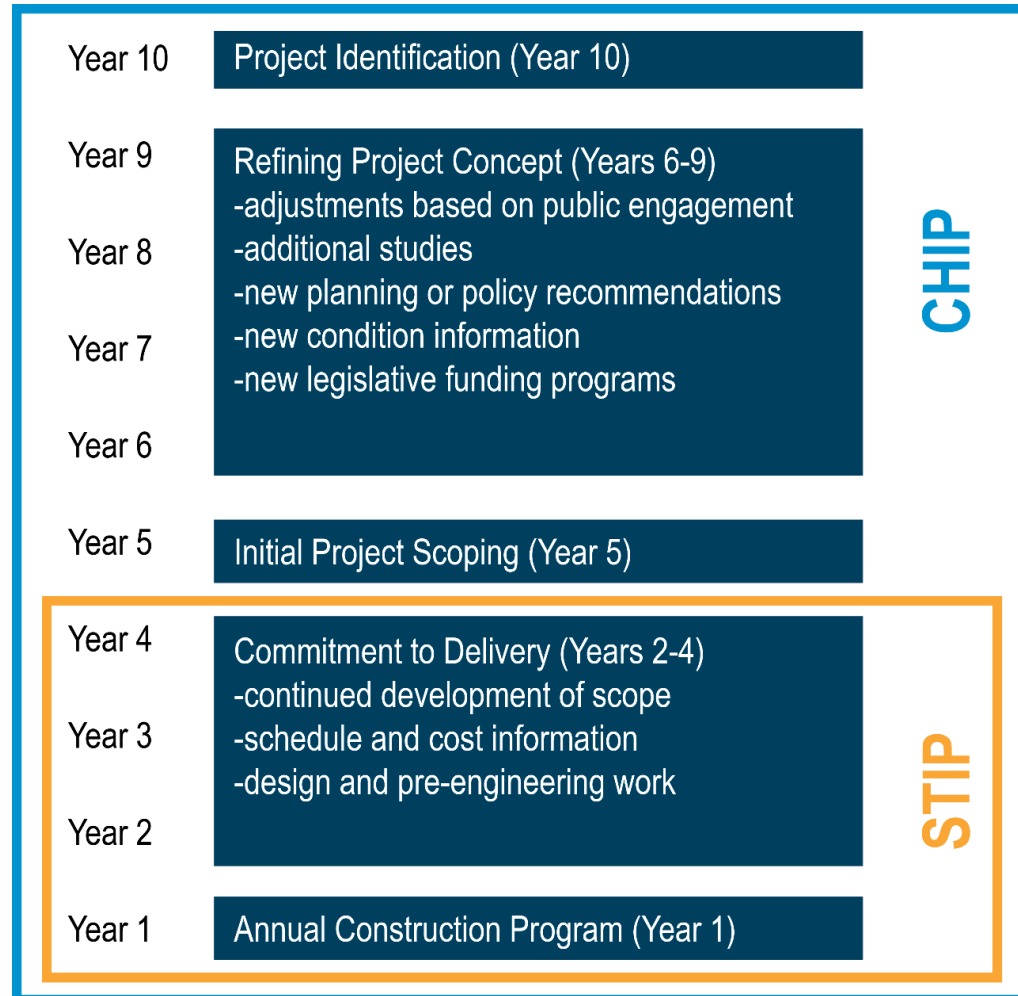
Year 10
Project Identification (Year 10)

Year 9
Year 8
Year 7
Year 6
Refining Project Concept (Years 6-9)
-adjustments based on public engagement
-additional studies
-new planning or policy recommendations
-new condition information
-new legislative funding programs

CHIP

Year 5
Initial Project Scoping (Year 5)

Year 4
Year 3
Year 2
Commitment to Delivery (Years 2-4)
-continued development of scope
-schedule and cost information
-design and pre-engineering work

Year 1
Annual Construction Program (Year 1)

STIP